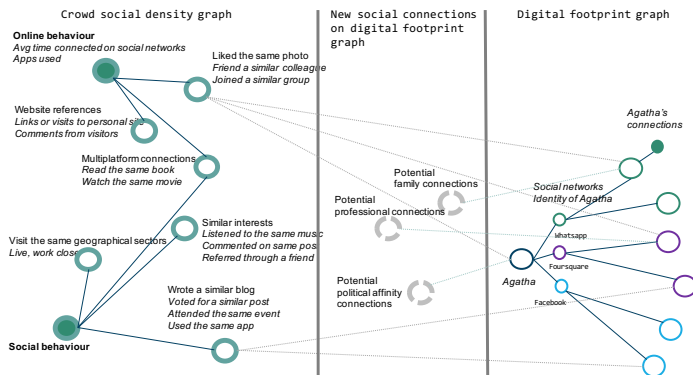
Crowd social density graph

Online behaviour
Avg time connected on social networks
Apps used

Liked the same photo
Friend a similar colleague
Joined a similar group

Website references
Links or visits to personal site
Comments from visitors

Multiplatform connections
Read the same book
Watch the same movie

Similar interests
Listened to the same music
Commented on same post
Referred through a friend

Visit the same geographical sectors
Live, work close

Wrote a similar blog
Voted for a similar post
Attended the same event
Used the same app

Social behaviour

New social connections on digital footprint graph

Potential family connections

Potential professional connections

Potential political affinity connections

Digital footprint graph

Agatha's connections

Social networks
Identity of Agatha

Whatsapp

Foursquare

Facebook

Agatha